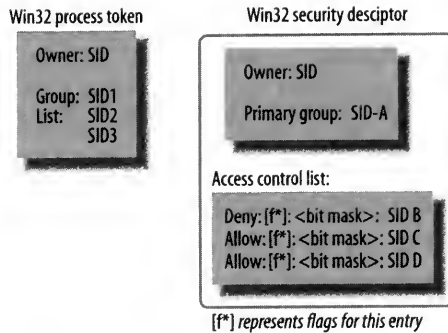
Win32 process token

Owner: SID

Group: SID1
List: SID2
SID3

Win32 security desciptor

Owner: SID

Primary group: SID-A

Access control list:

Deny: [f*]: <bit mask>: SID B
Allow: [f*]: <bit mask>: SID C
Allow: [f*]: <bit mask>: SID D

[f*] represents flags for this entry